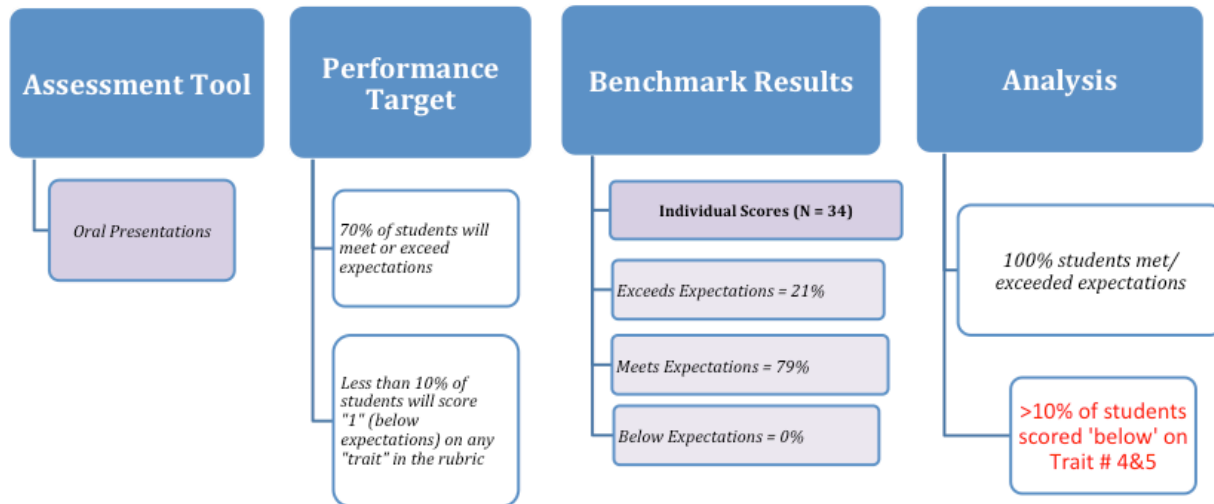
Assessment Tool

Oral Presentations

Performance Target

70% of students will meet or exceed expectations

Less than 10% of students will score "1" (below expectations) on any "trait" in the rubric

Benchmark Results

Individual Scores (N = 34)

Exceeds Expectations = 21%

Meets Expectations = 79%

Below Expectations = 0%

Analysis

100% students met/ exceeded expectations

>10% of students scored 'below' on Trait # 4&5